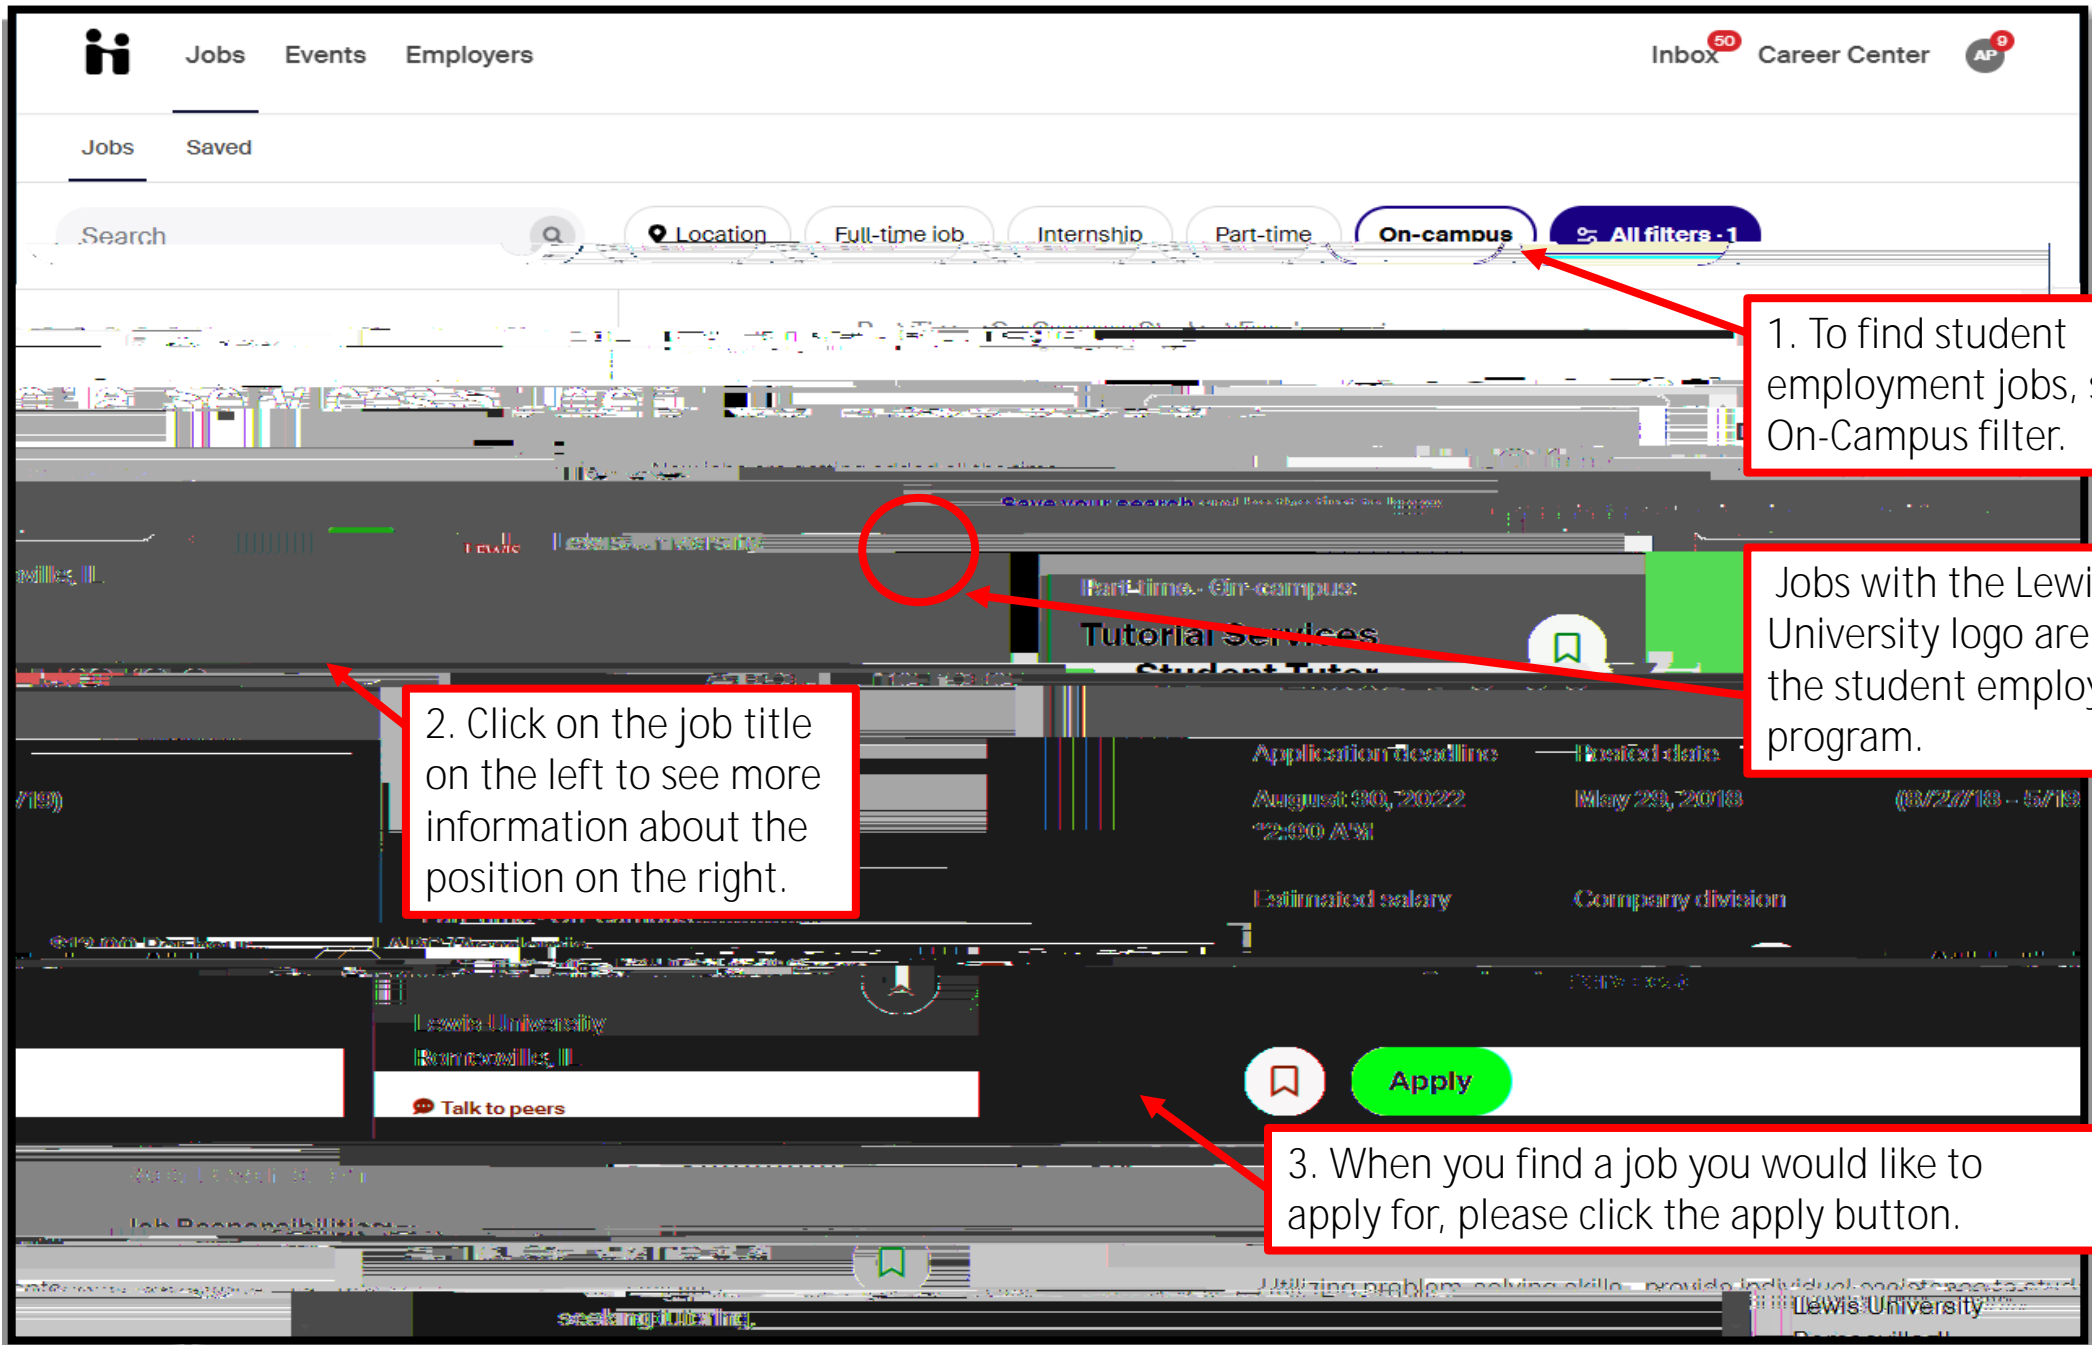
Jobs Events Employers

Inbox 50 Career Center AP 9

Jobs Saved

Search

Location Full-time job Internship Part-time On-campus All filters · 1

1. To find student employment jobs, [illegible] On-Campus filter.

Save your search

Lewis University

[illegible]ville, IL

Part-time · On-campus

Tutorial Services

Student Tutor

Jobs with the Lewi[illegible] University logo are the student employ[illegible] program.

2. Click on the job title on the left to see more information about the position on the right.

Application deadline

August 30, 2022 12:00 AM

Posted date

May 29, 2018

(08/27/18 – 5/19)

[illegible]/19)

Estimated salary

Company division

Lewis University

Romeoville, IL

Talk to peers

Apply

3. When you find a job you would like to apply for, please click the apply button.

Job Responsibilities

Utilizing problem solving skills, provide individual assistance to stud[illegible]

seeking tutoring.

Lewis University